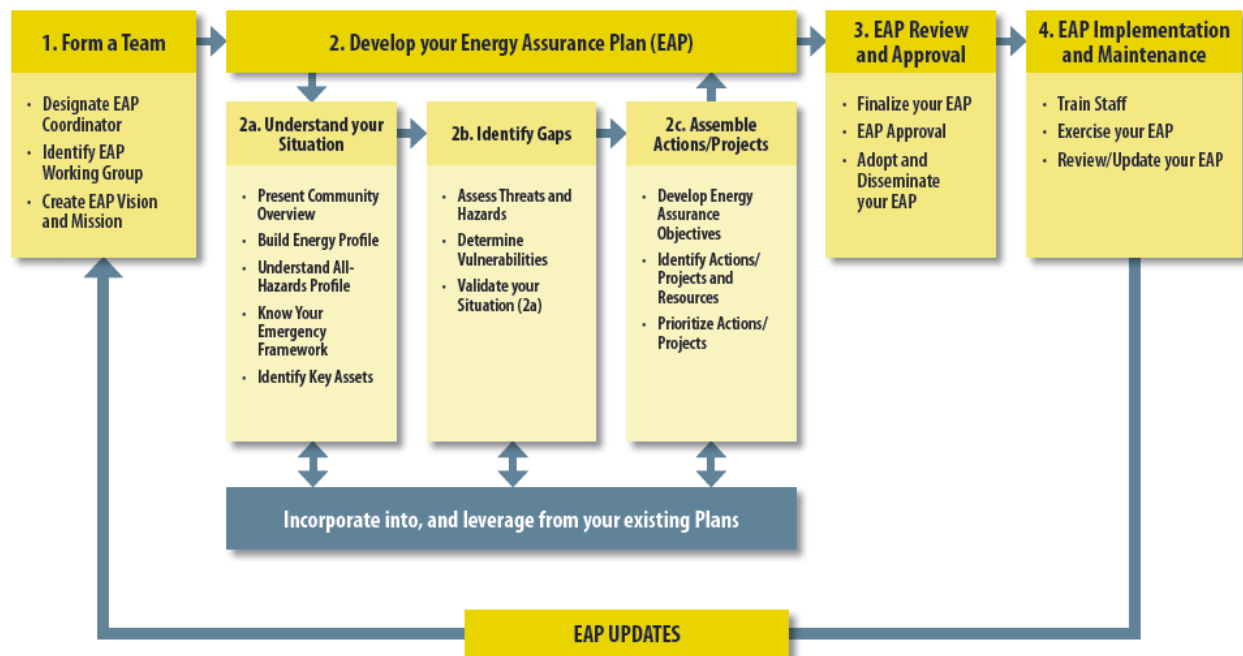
1. Form a Team

- Designate EAP Coordinator
- Identify EAP Working Group
- Create EAP Vision and Mission

2. Develop your Energy Assurance Plan (EAP)

2a. Understand your Situation

- Present Community Overview
- Build Energy Profile
- Understand All-Hazards Profile
- Know Your Emergency Framework
- Identify Key Assets

2b. Identify Gaps

- Assess Threats and Hazards
- Determine Vulnerabilities
- Validate your Situation (2a)

2c. Assemble Actions/Projects

- Develop Energy Assurance Objectives
- Identify Actions/ Projects and Resources
- Prioritize Actions/ Projects

3. EAP Review and Approval

- Finalize your EAP
- EAP Approval
- Adopt and Disseminate your EAP

4. EAP Implementation and Maintenance

- Train Staff
- Exercise your EAP
- Review/Update your EAP

Incorporate into, and leverage from your existing Plans

EAP UPDATES